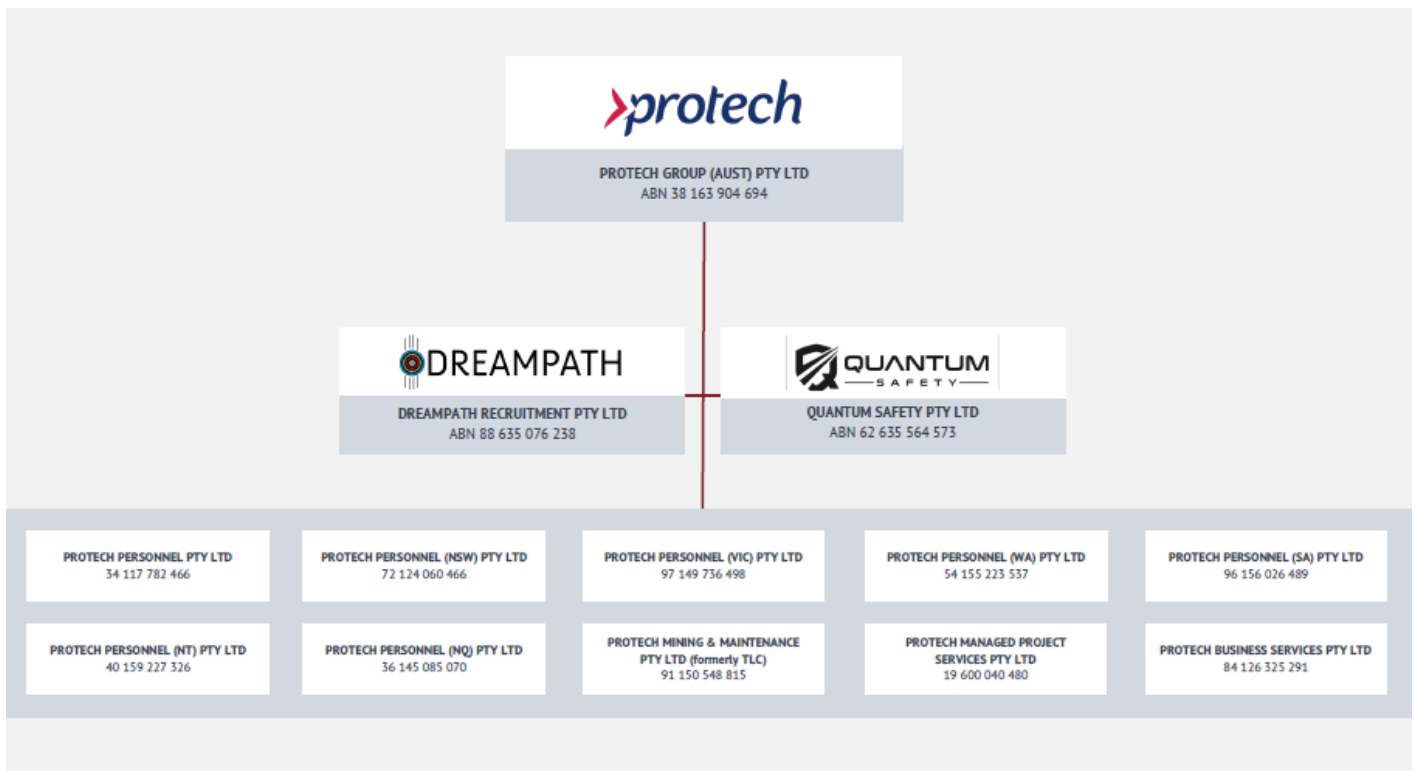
protech

PROTECH GROUP (AUST) PTY LTD
ABN 38 163 904 694

DREAMPATH

DREAMPATH RECRUITMENT PTY LTD
ABN 88 635 076 238

QUANTUM SAFETY

QUANTUM SAFETY PTY LTD
ABN 62 635 564 573

PROTECH PERSONNEL PTY LTD
34 117 782 466

PROTECH PERSONNEL (NSW) PTY LTD
72 124 060 466

PROTECH PERSONNEL (VIC) PTY LTD
97 149 736 498

PROTECH PERSONNEL (WA) PTY LTD
54 155 223 537

PROTECH PERSONNEL (SA) PTY LTD
96 156 026 489

PROTECH PERSONNEL (NT) PTY LTD
40 159 227 326

PROTECH PERSONNEL (NQ) PTY LTD
36 145 085 070

PROTECH MINING & MAINTENANCE PTY LTD (formerly TLC)
91 150 548 815

PROTECH MANAGED PROJECT SERVICES PTY LTD
19 600 040 480

PROTECH BUSINESS SERVICES PTY LTD
84 126 325 291